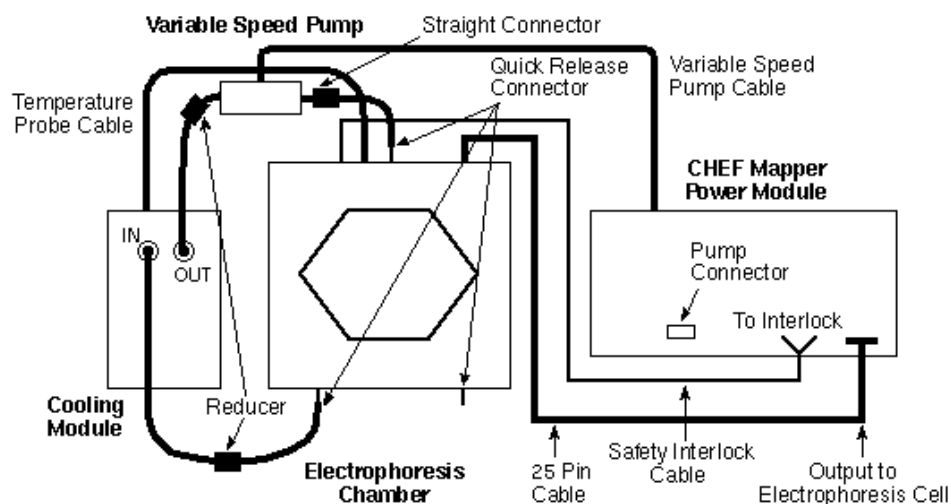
Variable Speed Pump

Straight Connector

Quick Release Connector

Variable Speed Pump Cable

Temperature Probe Cable

CHEF Mapper Power Module

IN

OUT

Pump Connector

To Interlock

Cooling Module

Reducer

Electrophoresis Chamber

25 Pin Cable

Safety Interlock Cable

Output to Electrophoresis Cell